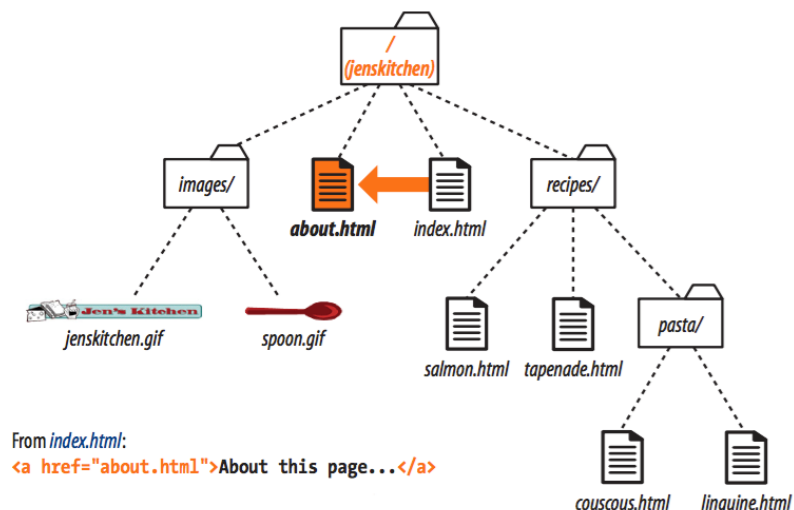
/
(jenskitchen)

images/

about.html

index.html

recipes/

Jen's Kitchen

jenskitchen.gif

spoon.gif

salmon.html

tapenade.html

pasta/

couscous.html

linguine.html

From index.html:
<a href="about.html">About this page...</a>